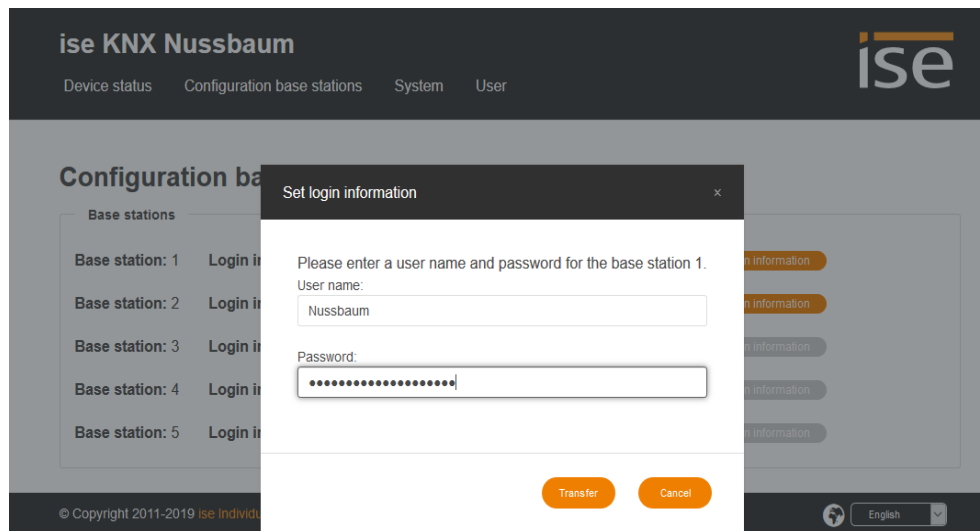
ise KNX Nussbaum

ise

Device status Configuration base stations System User

Configuration ba

Base stations

Base station: 1 Login i

Base station: 2 Login i

Base station: 3 Login i

Base station: 4 Login i

Base station: 5 Login i

n information

n information

n information

n information

n information

Set login information ×

Please enter a user name and password for the base station 1.

User name:

Nussbaum

Password:

••••••••••••••••••••

Transfer Cancel

© Copyright 2011-2019 ise Individu

English